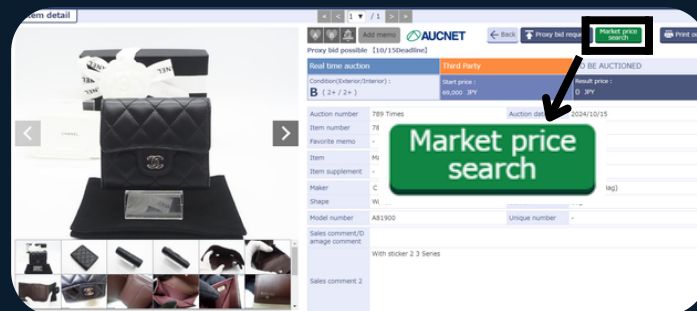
Item detail

< < 1 / 1 > >

Add memo

AUCNET

Back

Proxy bid reque

Market price search

Print ou

Proxy bid possible 【10/15Deadline】

Real time auction

Third Party

TO BE AUCTIONED

Condition(Exterior/Interior) :

B ( 2+ / 2+ )

Start price :

69,000 JPY

Result price :

0 JPY

Auction number

789 Times

Auction dat

2024/10/15

Item number

78

Favorite memo

-

Item

Mi

Item supplement

-

Maker

C

Bag)

Shape

W

Model number

A81900

Unique number

-

Sales comment/Damage comment

Sales comment 2

With sticker 2 3 Series

Market price search